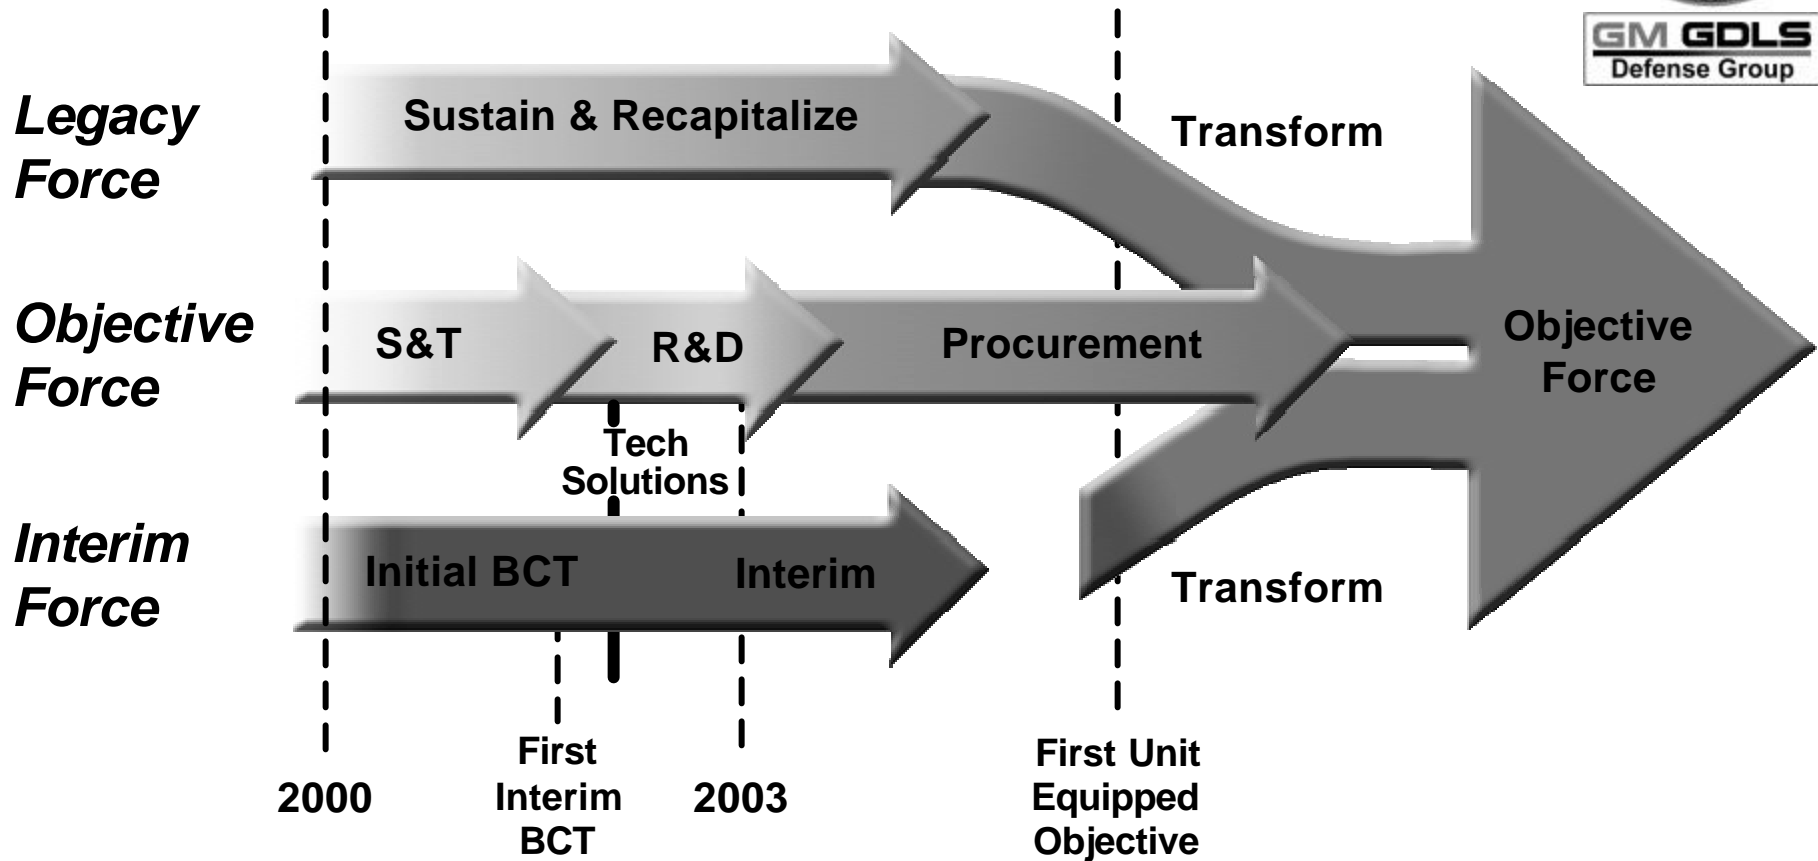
GM GDLS
Defense Group

Legacy Force

Sustain & Recapitalize

Transform

Objective Force

S&T

R&D

Procurement

Objective Force

Tech Solutions

Interim Force

Initial BCT

Interim

Transform

2000

First Interim BCT

2003

First Unit Equipped Objective